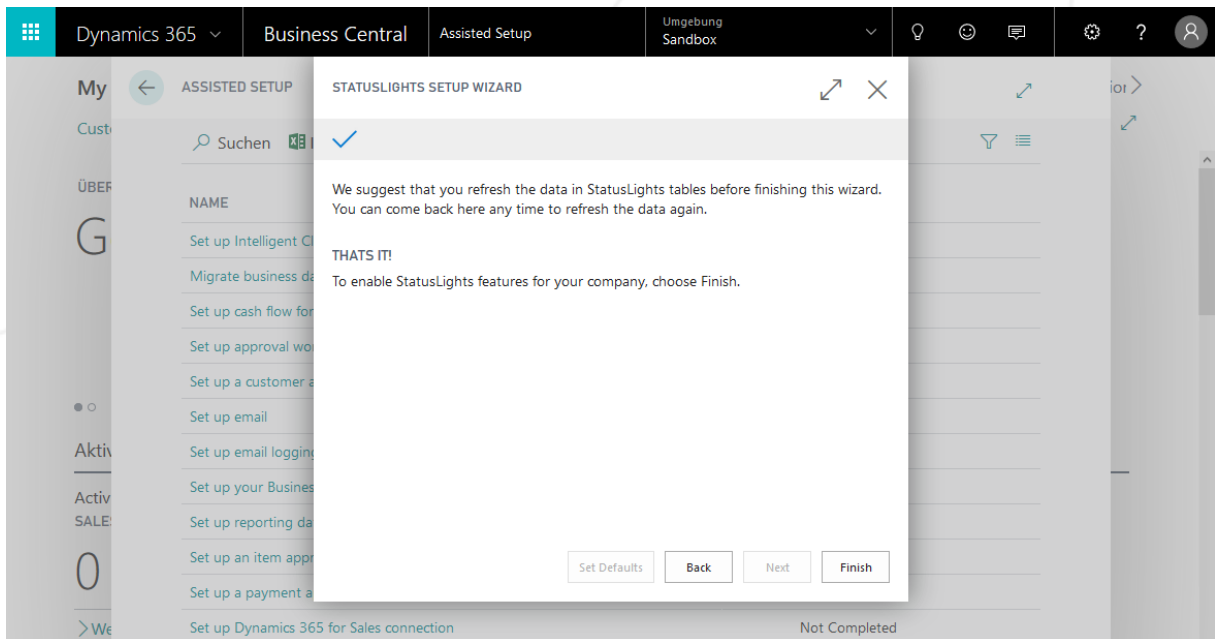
Dynamics 365 Business Central Assisted Setup Umgebung Sandbox

My
Cust
ÜBER
G

ASSISTED SETUP
Suchen

NAME
Set up Intelligent Cl
Migrate business da
Set up cash flow for
Set up approval wo
Set up a customer a
Set up email
Set up email logging
Set up your Busines
Set up reporting da
Set up an item appr
Set up a payment a
Set up Dynamics 365 for Sales connection Not Completed

Akti
Activ
SALE
0
We

STATUSLIGHTS SETUP WIZARD

We suggest that you refresh the data in StatusLights tables before finishing this wizard. You can come back here any time to refresh the data again.

THATS IT!

To enable StatusLights features for your company, choose Finish.

Set Defaults Back Next Finish